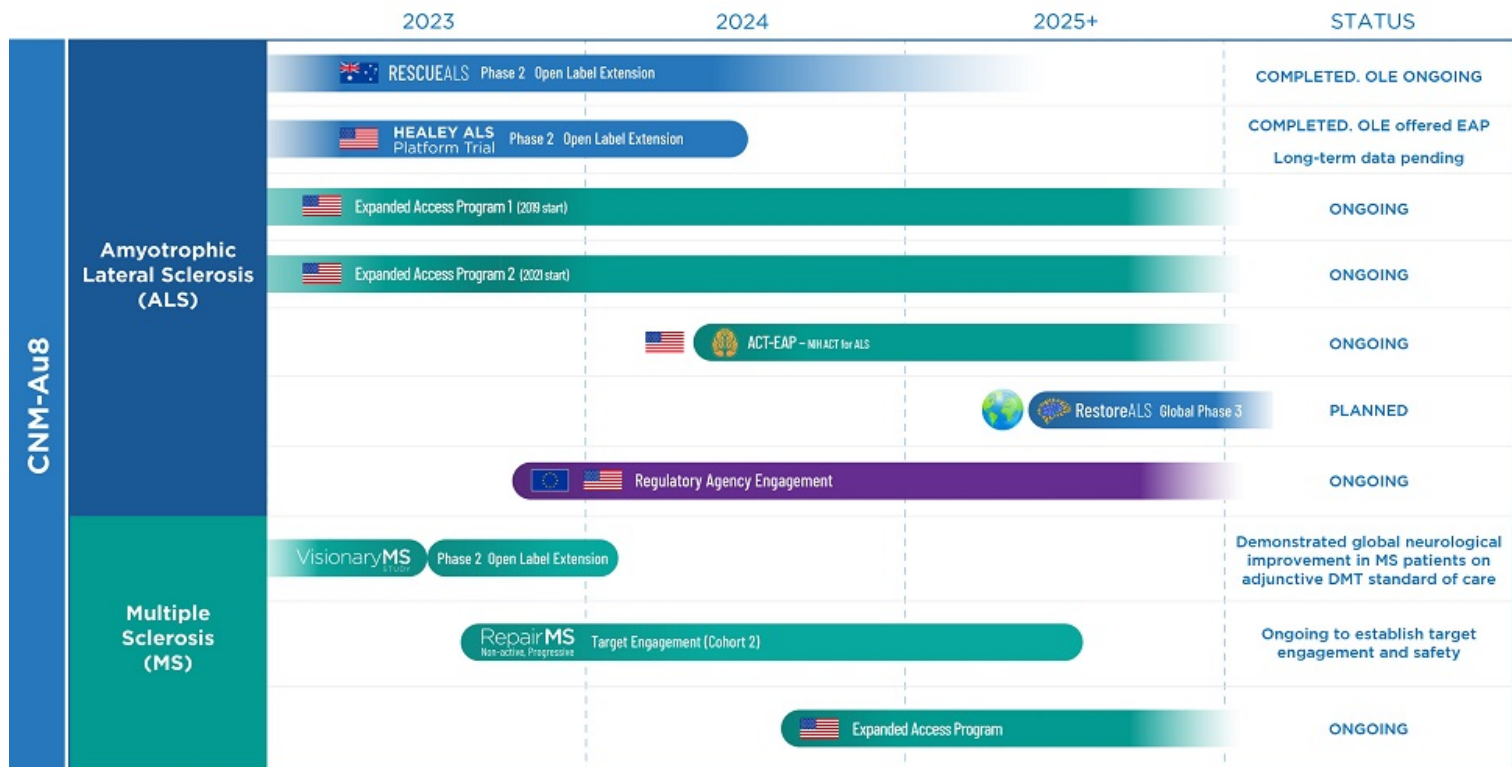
2023 2024 2025+ STATUS

CNM-Au8

Amyotrophic Lateral Sclerosis (ALS)

RESCUEALS Phase 2 Open Label Extension — COMPLETED. OLE ONGOING

HEALEY ALS Platform Trial Phase 2 Open Label Extension — COMPLETED. OLE offered EAP Long-term data pending

Expanded Access Program 1 (2019 start) — ONGOING

Expanded Access Program 2 (2021 start) — ONGOING

ACT-EAP – NIH ACT for ALS — ONGOING

RestoreALS Global Phase 3 — PLANNED

Regulatory Agency Engagement — ONGOING

Multiple Sclerosis (MS)

VisionaryMS STUDY Phase 2 Open Label Extension — Demonstrated global neurological improvement in MS patients on adjunctive DMT standard of care

RepairMS Non-active, Progressive Target Engagement (Cohort 2) — Ongoing to establish target engagement and safety

Expanded Access Program — ONGOING